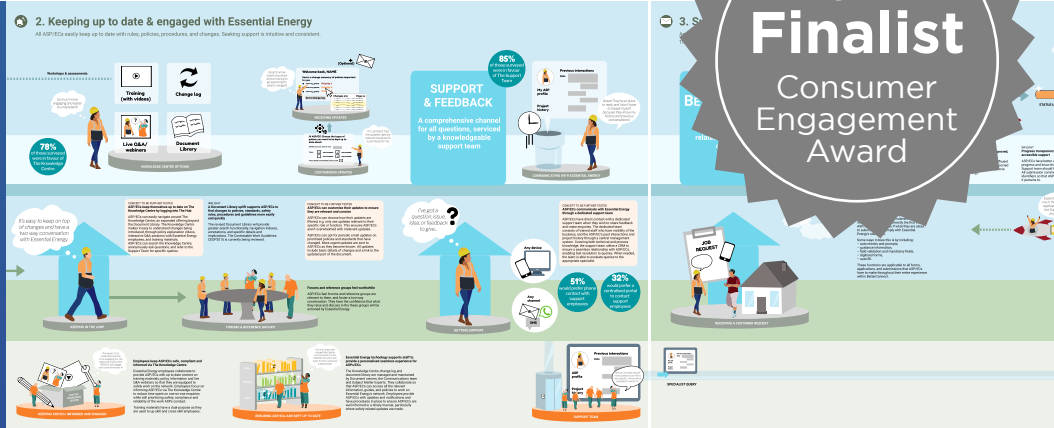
2. Keeping up to date & engaged with Essential Energy

All ASP/IECs easily keep up to date with rules, policies, procedures, and changes. Seeking support is intuitive and consistent.

Workshops & assessments

Training (with videos)

Change Log

Live Q&A/ webinars

Document Library

78% of those surveyed were in favour of The Knowledge Centre

KNOWLEDGE CENTRE OPTIONS

Welcome back, NAME

RECEIVING UPDATES

CUSTOMISING UPDATES

SUPPORT & FEEDBACK

A comprehensive channel for all questions, serviced by a knowledgeable support team

85% of those surveyed were in favour of The Support Team

Previous interactions

My ASP profile

Project history

COMMUNICATING WITH ESSENTIAL ENERGY

It's easy to keep on top of changes and have a two-way conversation with Essential Energy.

KEEPING IN THE LOOP

FINDING A REFERENCE DOCUMENT

I've got a question, issue, idea, or feedback to give...

Any device

Any channel

51% would prefer phone contact with support employees

32% would prefer a centralised portal to contact support employees

GETTING SUPPORT

JOB REQUEST

RECEIVING A CUSTOMER REQUEST

KEEPING CONNECTED, INFORMED AND ENGAGED

DOCUMENT LIBRARY AND SET UP TO DATE

SUPPORT TEAM

Previous interactions

Project

SPECIALIST QUERY

3. S

Finalist

Consumer Engagement Award